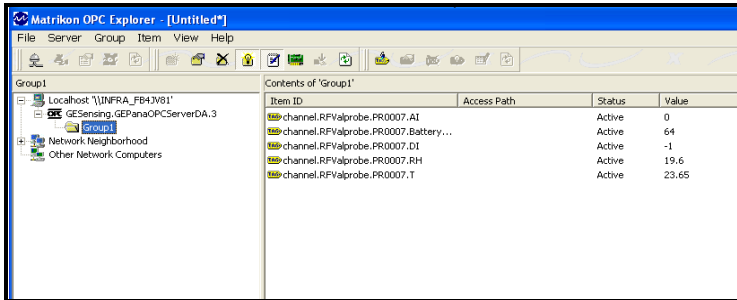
Matrikon OPC Explorer - [Untitled*]

File Server Group Item View Help

Group1

Localhost '\\INFRA_FB4JV81'
GESensing.GEPanaOPCServerDA.3
Group1
Network Neighborhood
Other Network Computers

Contents of 'Group1'

| Item ID | Access Path | Status | Value |
|---|---|---|---|
| channel.RFValprobe.PR0007.AI | | Active | 0 |
| channel.RFValprobe.PR0007.Battery... | | Active | 64 |
| channel.RFValprobe.PR0007.DI | | Active | -1 |
| channel.RFValprobe.PR0007.RH | | Active | 19.6 |
| channel.RFValprobe.PR0007.T | | Active | 23.65 |